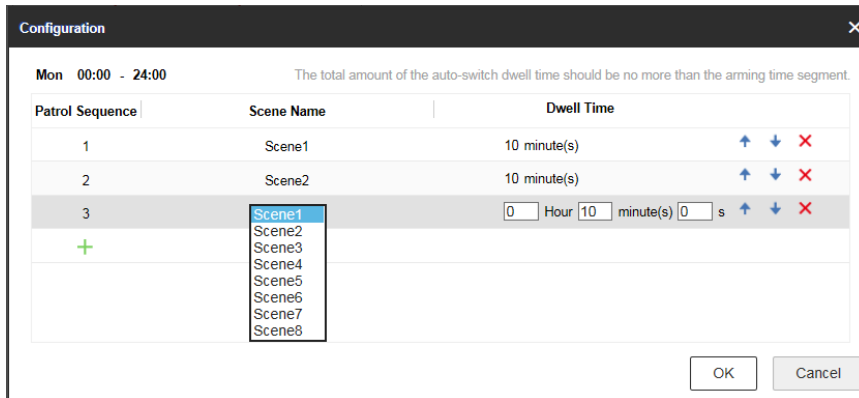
Configuration

Mon 00:00 - 24:00 The total amount of the auto-switch dwell time should be no more than the arming time segment.

| Patrol Sequence | Scene Name | Dwell Time |
|---|---|---|
| 1 | Scene1 | 10 minute(s) |
| 2 | Scene2 | 10 minute(s) |
| 3 | Scene1 | 0 Hour 10 minute(s) 0 s |

Scene1
Scene2
Scene3
Scene4
Scene5
Scene6
Scene7
Scene8

OK Cancel